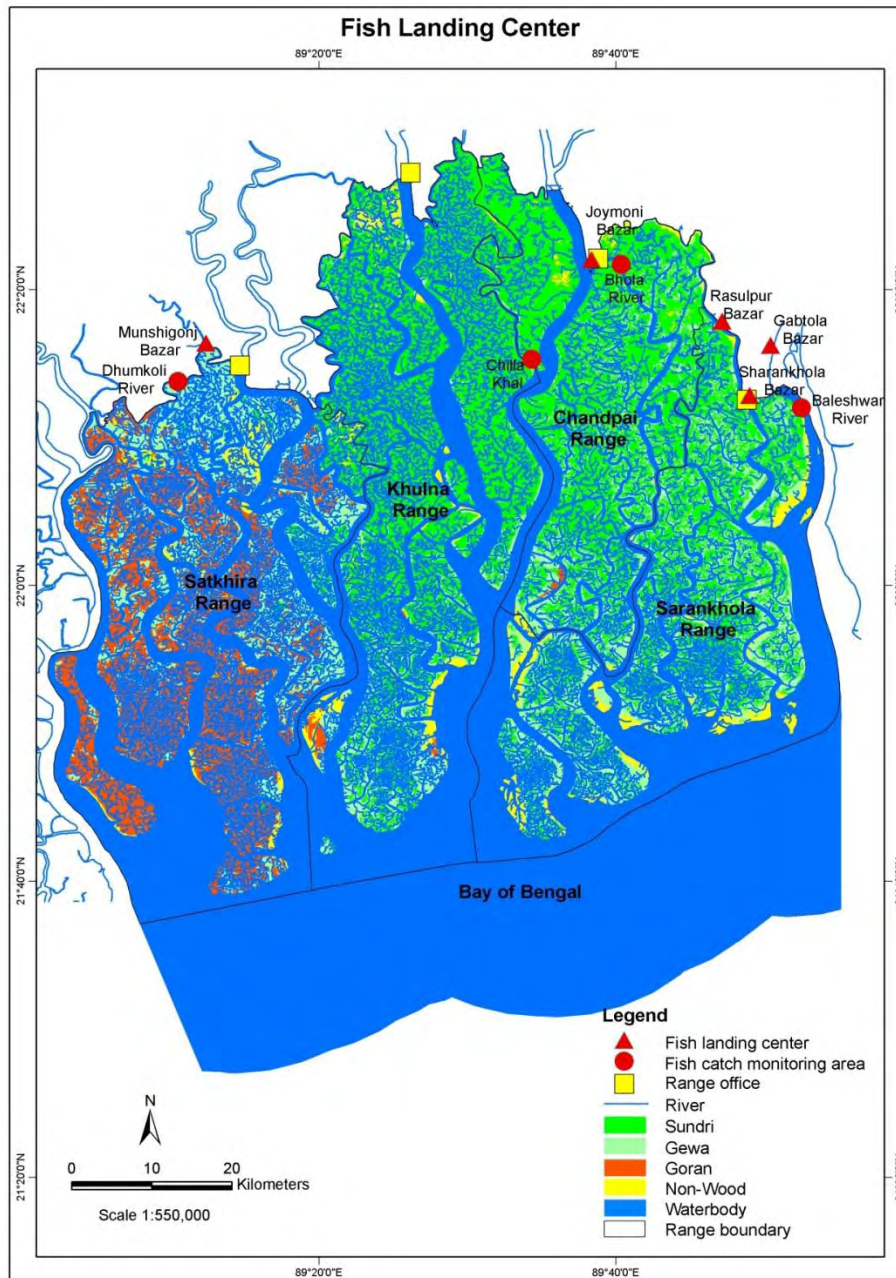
Fish Landing Center

89°20'0"E
89°40'0"E

22°20'0"N
22°0'0"N
21°40'0"N
21°20'0"N

Joymoni Bazar
Bhola River
Rasulpur Bazar
Gabtola Bazar
Munshigonj Bazar
Dhumkoli River
Chilla Khal
Sharankhola Bazar
Baleshwar River
Chandpai Range
Khulna Range
Satkhira Range
Sarankhola Range
Bay of Bengal

Legend
Fish landing center
Fish catch monitoring area
Range office
River
Sundri
Gewa
Goran
Non-Wood
Waterbody
Range boundary

N
0 10 20 Kilometers
Scale 1:550,000

89°20'0"E
89°40'0"E